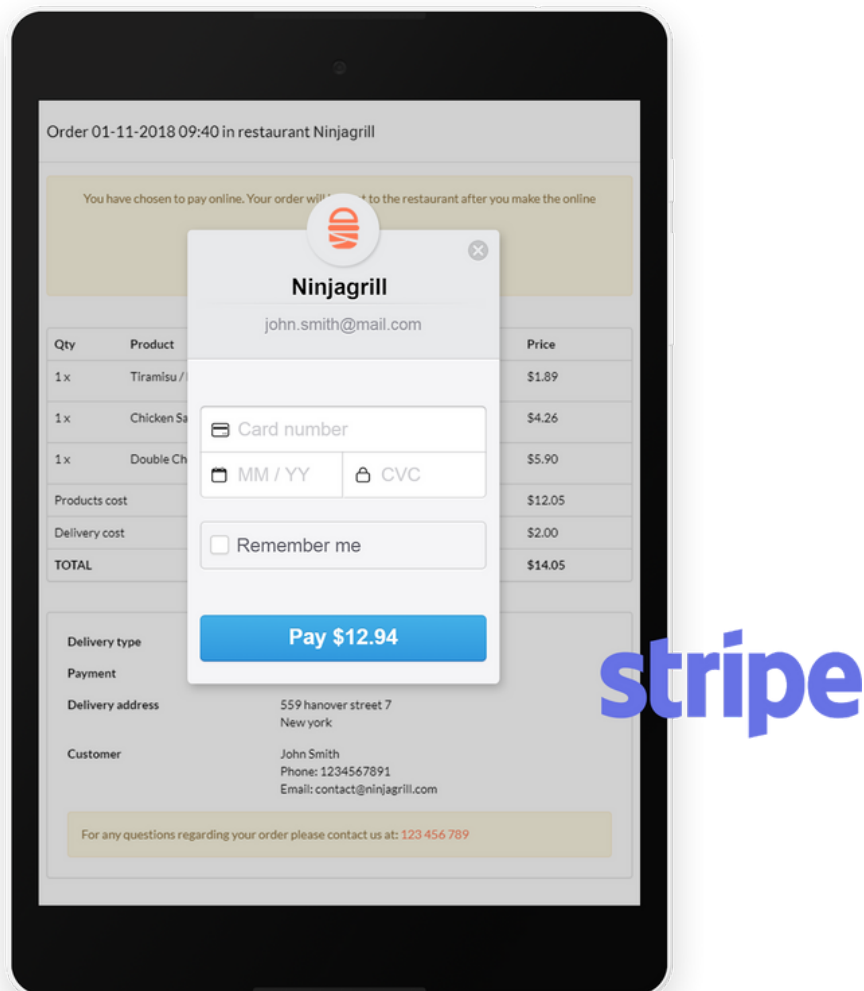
Order 01-11-2018 09:40 in restaurant Ninjagrill

You have chosen to pay online. Your order will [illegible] to the restaurant after you make the online

Ninjagrill

john.smith@mail.com

| Qty | Product | Price |
|---|---|---|
| 1 x | Tiramisu / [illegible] | $1.89 |
| 1 x | Chicken Sa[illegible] | $4.26 |
| 1 x | Double Ch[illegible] | $5.90 |
| Products cost | | $12.05 |
| Delivery cost | | $2.00 |
| TOTAL | | $14.05 |

Card number

MM / YY

CVC

Remember me

Pay $12.94

Delivery type

Payment

Delivery address
559 hanover street 7
New york

Customer
John Smith
Phone: 1234567891
Email: contact@ninjagrill.com

For any questions regarding your order please contact us at: 123 456 789

stripe